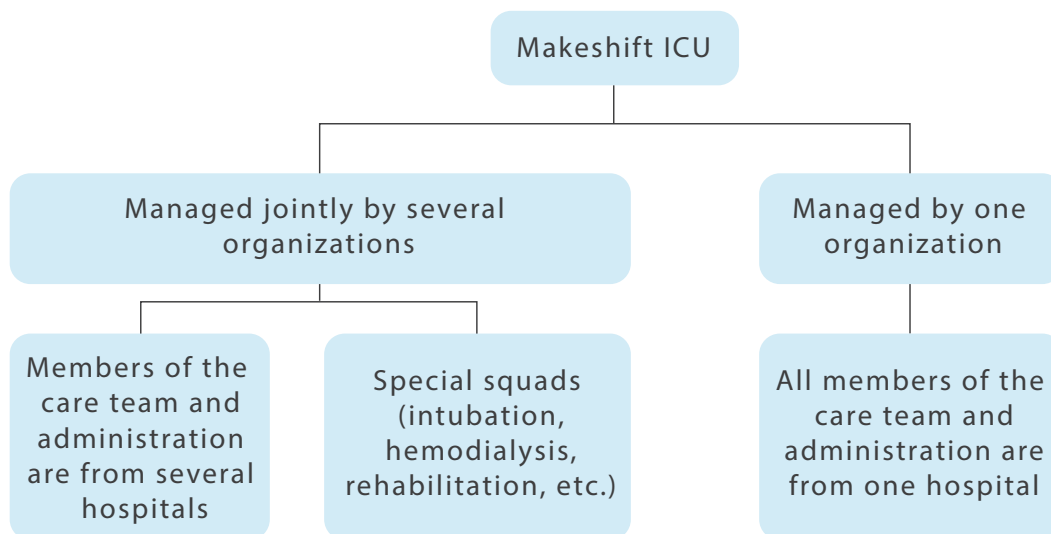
Makeshift ICU

Managed jointly by several organizations

Managed by one organization

Members of the care team and administration are from several hospitals

Special squads (intubation, hemodialysis, rehabilitation, etc.)

All members of the care team and administration are from one hospital